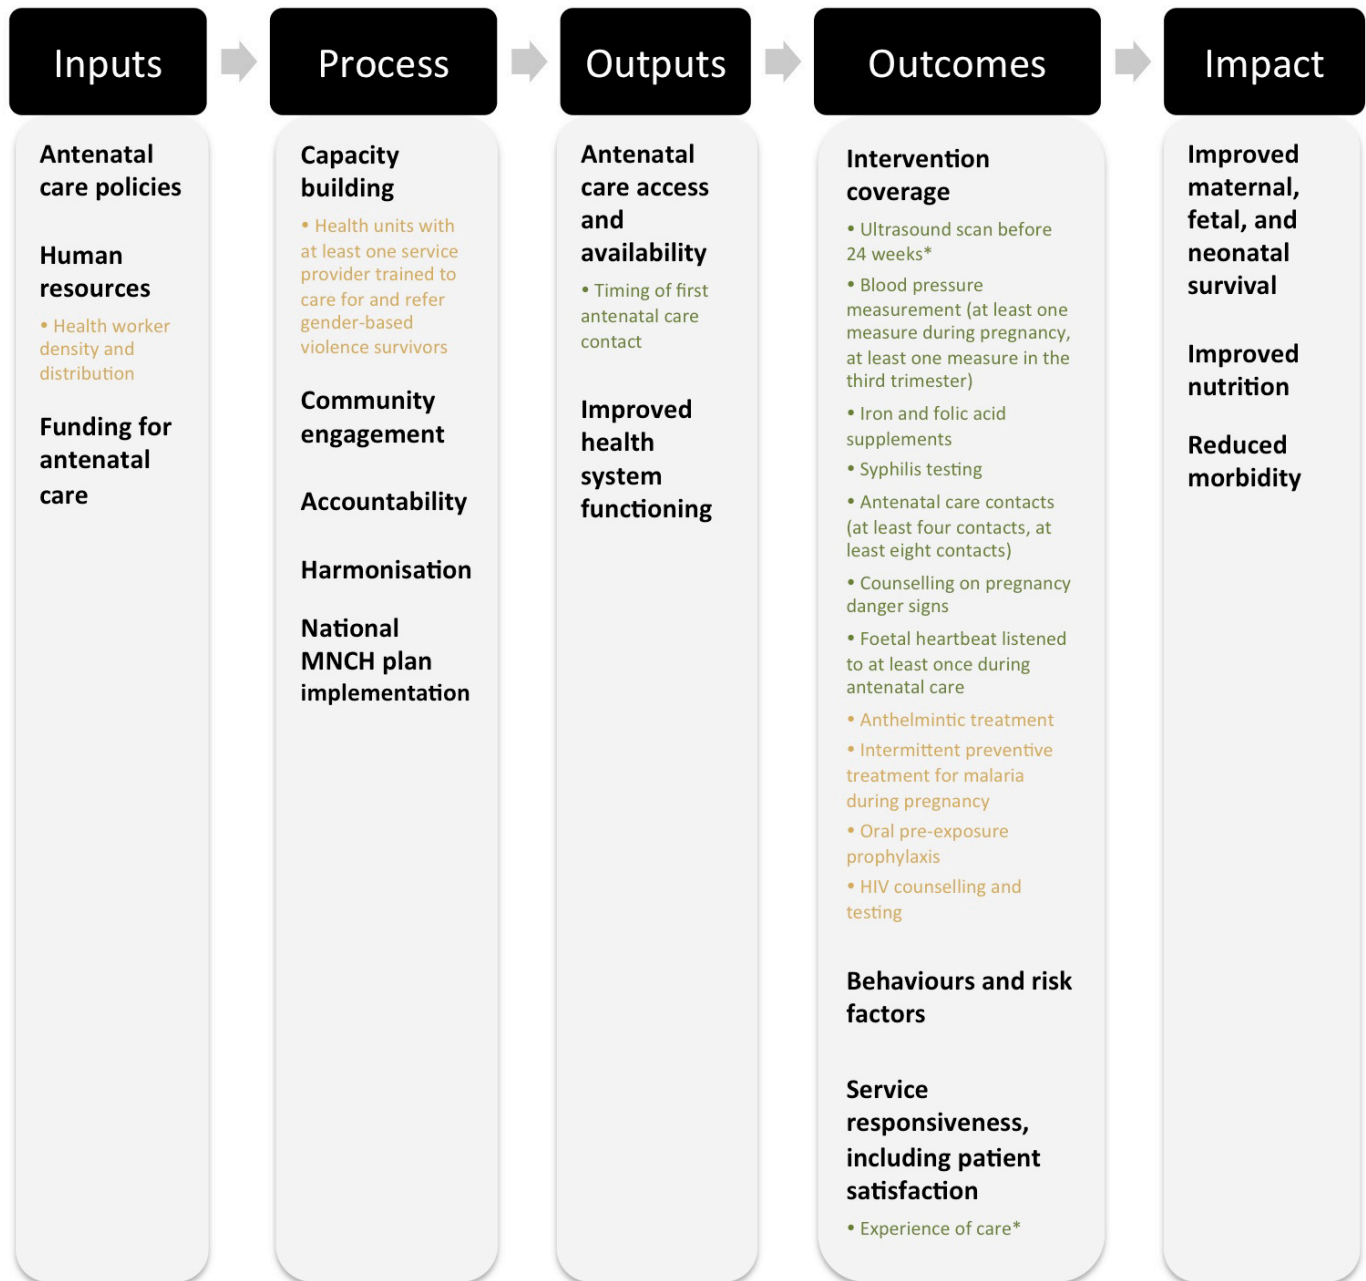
Inputs

Antenatal care policies

Human resources

• Health worker density and distribution

Funding for antenatal care

Process

Capacity building

• Health units with at least one service provider trained to care for and refer gender-based violence survivors

Community engagement

Accountability

Harmonisation

National MNCH plan implementation

Outputs

Antenatal care access and availability

• Timing of first antenatal care contact

Improved health system functioning

Outcomes

Intervention coverage

• Ultrasound scan before 24 weeks*

• Blood pressure measurement (at least one measure during pregnancy, at least one measure in the third trimester)

• Iron and folic acid supplements

• Syphilis testing

• Antenatal care contacts (at least four contacts, at least eight contacts)

• Counselling on pregnancy danger signs

• Foetal heartbeat listened to at least once during antenatal care

• Anthelmintic treatment

• Intermittent preventive treatment for malaria during pregnancy

• Oral pre-exposure prophylaxis

• HIV counselling and testing

Behaviours and risk factors

Service responsiveness, including patient satisfaction

• Experience of care*

Impact

Improved maternal, fetal, and neonatal survival

Improved nutrition

Reduced morbidity